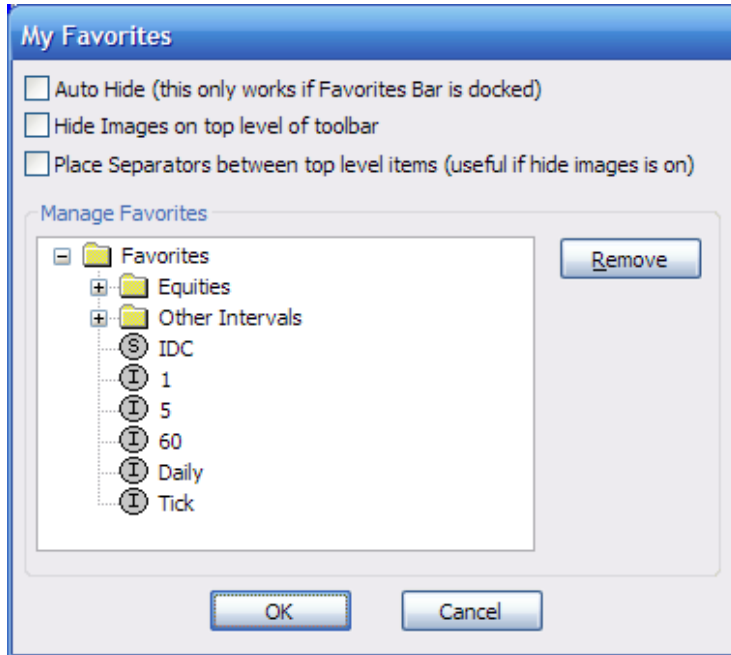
My Favorites

Auto Hide (this only works if Favorites Bar is docked)

Hide Images on top level of toolbar

Place Separators between top level items (useful if hide images is on)

Manage Favorites

Favorites
Equities
Other Intervals
S IDC
I 1
I 5
I 60
I Daily
I Tick

Remove

OK

Cancel